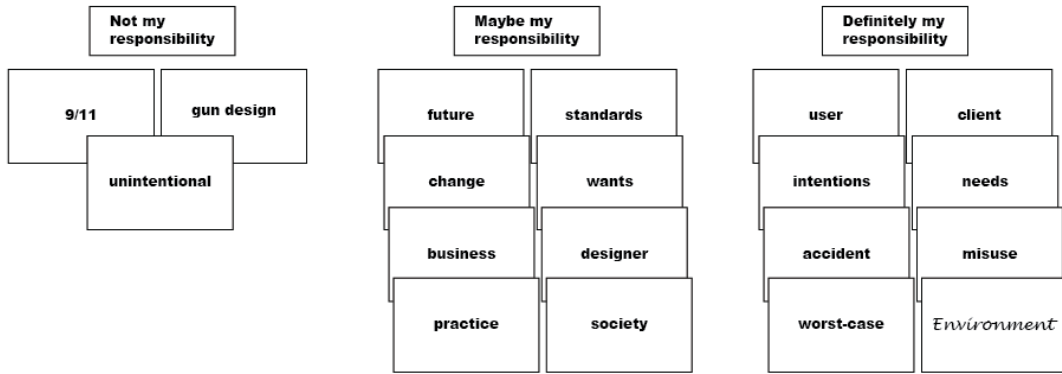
Not my responsibility

9/11

gun design

unintentional

Maybe my responsibility

future

standards

change

wants

business

designer

practice

society

Definitely my responsibility

user

client

intentions

needs

accident

misuse

worst-case

Environment